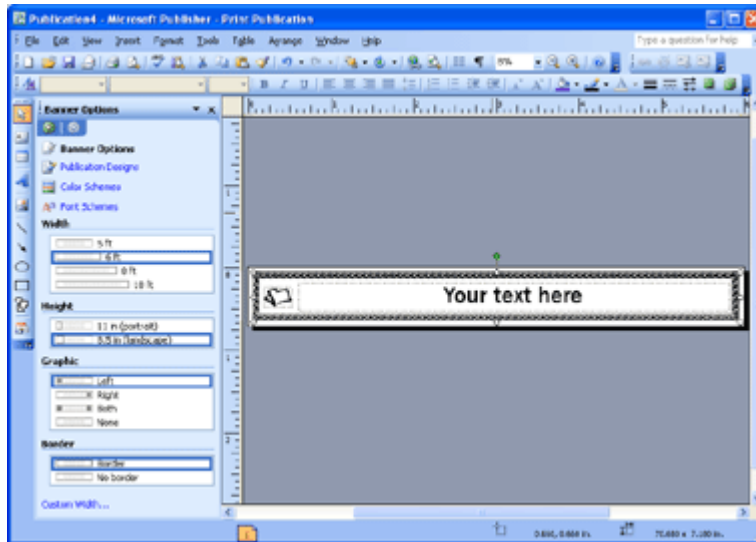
Publication4 - Microsoft Publisher - Print Publication

File Edit View Insert Format Tools Table Arrange Window Help

Type a question for help

Banner Options

Banner Options
Publication Designs
Color Schemes
Font Schemes

Width
5 ft
6 ft
8 ft
10 ft

Height
11 in (portrait)
8.5 in (landscape)

Graphic
Left
Right
Both
None

Border
Border
No border

Custom Width...

Your text here

0.650, 0.650 in.

70.600 x 7.100 in.